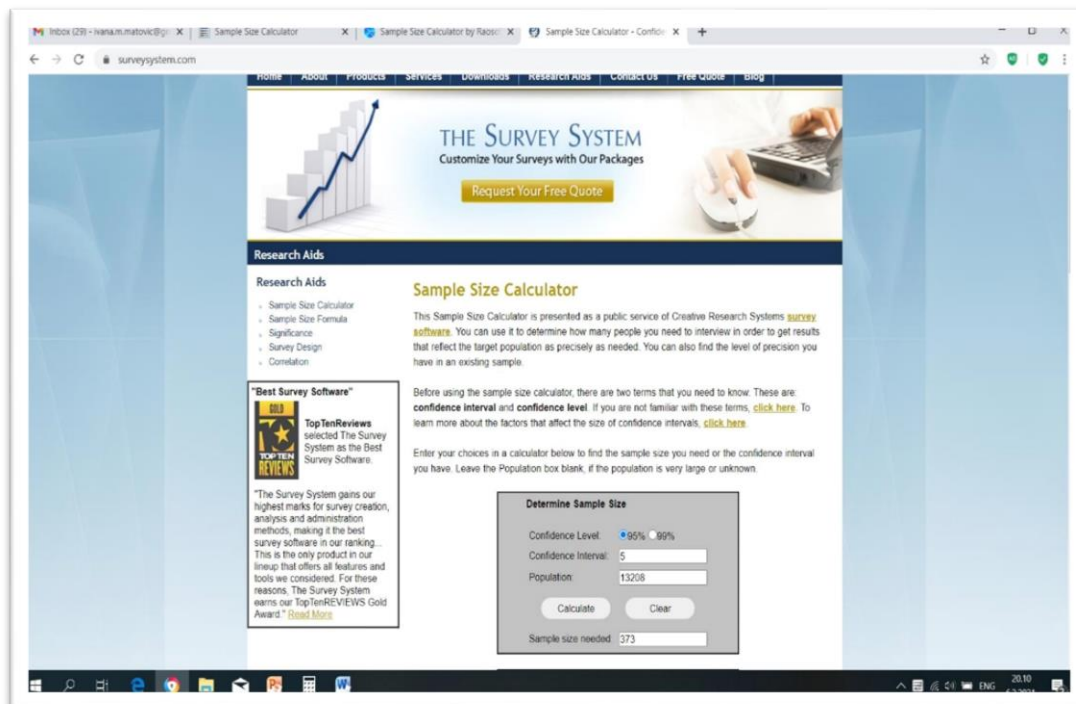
Inbox (29) - ivana.m.matovic@g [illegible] × | Sample Size Calculator × | Sample Size Calculator by Raosoft × | Sample Size Calculator - Confid × | +

surveysystem.com

Home | About | Products | Services | Downloads | Research Aids | Contact Us | Free Quote | Blog

THE SURVEY SYSTEM
Customize Your Surveys with Our Packages

Request Your Free Quote

Research Aids

Research Aids

Sample Size Calculator
Sample Size Formula
Significance
Survey Design
Correlation

"Best Survey Software"

GOLD
TOP TEN REVIEWS

TopTenReviews selected The Survey System as the Best Survey Software.

"The Survey System gains our highest marks for survey creation, analysis and administration methods, making it the best survey software in our ranking... This is the only product in our lineup that offers all features and tools we considered. For these reasons, The Survey System earns our TopTenREVIEWS Gold Award." Read More

Sample Size Calculator

This Sample Size Calculator is presented as a public service of Creative Research Systems survey software. You can use it to determine how many people you need to interview in order to get results that reflect the target population as precisely as needed. You can also find the level of precision you have in an existing sample.

Before using the sample size calculator, there are two terms that you need to know. These are: confidence interval and confidence level. If you are not familiar with these terms, click here. To learn more about the factors that affect the size of confidence intervals, click here.

Enter your choices in a calculator below to find the sample size you need or the confidence interval you have. Leave the Population box blank, if the population is very large or unknown.

Determine Sample Size

Confidence Level: 95% 99%
Confidence Interval: 5
Population: 13208
Calculate Clear
Sample size needed: 373

ENG 20.10 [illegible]